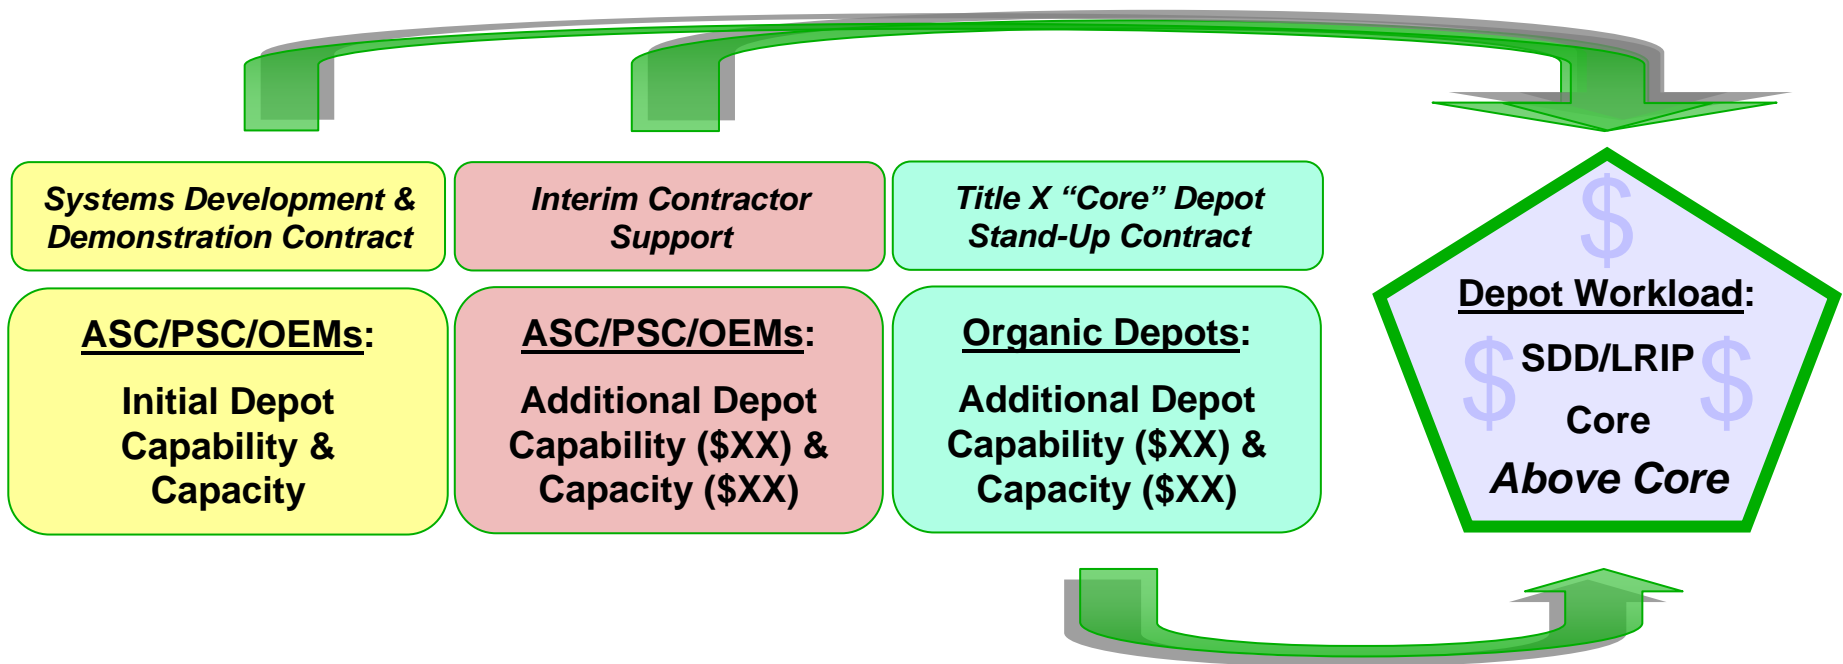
Systems Development & Demonstration Contract

Interim Contractor Support

Title X “Core” Depot Stand-Up Contract

ASC/PSC/OEMs:

Initial Depot Capability & Capacity

ASC/PSC/OEMs:

Additional Depot Capability (\$XX) & Capacity (\$XX)

Organic Depots:

Additional Depot Capability (\$XX) & Capacity (\$XX)

\$

Depot Workload:

\$ SDD/LRIP \$

Core

Above Core